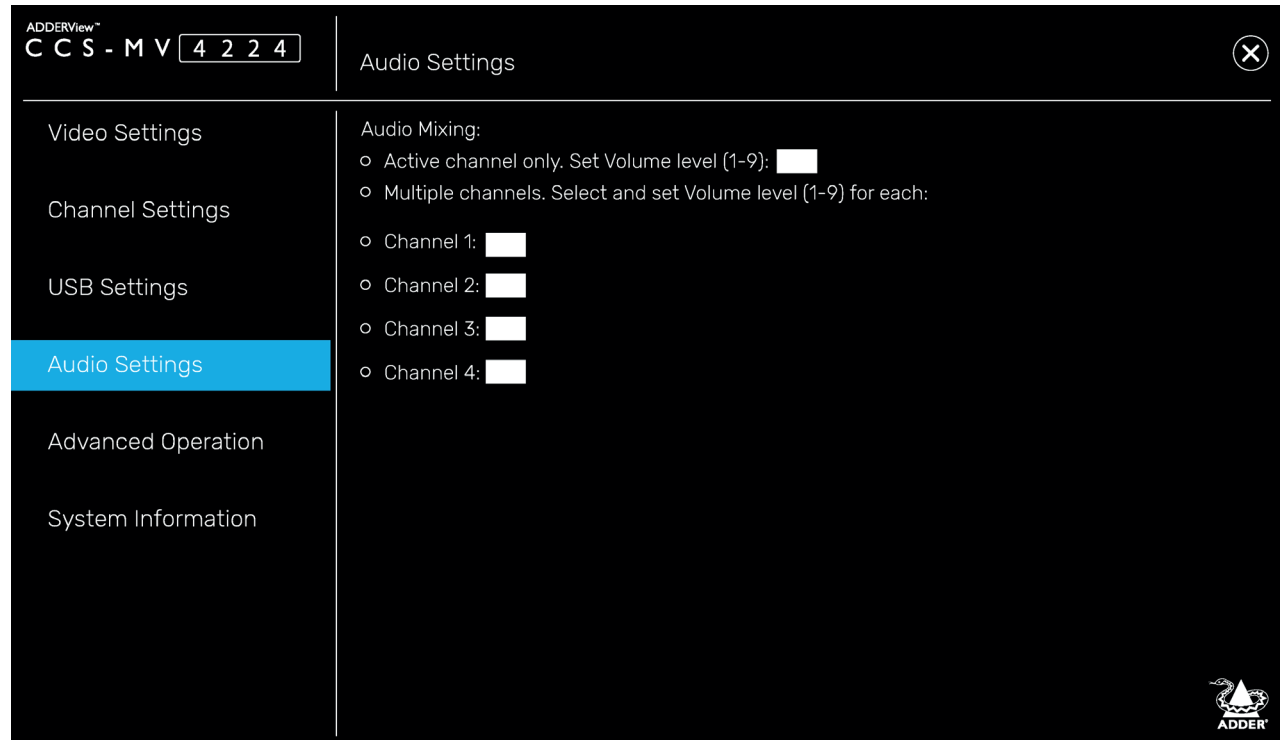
ADDERView™
CCS-MV 4224

Audio Settings

Video Settings

Channel Settings

USB Settings

Audio Settings

Advanced Operation

System Information

Audio Mixing:

Active channel only. Set Volume level (1-9):

Multiple channels. Select and set Volume level (1-9) for each:

Channel 1:

Channel 2:

Channel 3:

Channel 4:

ADDER